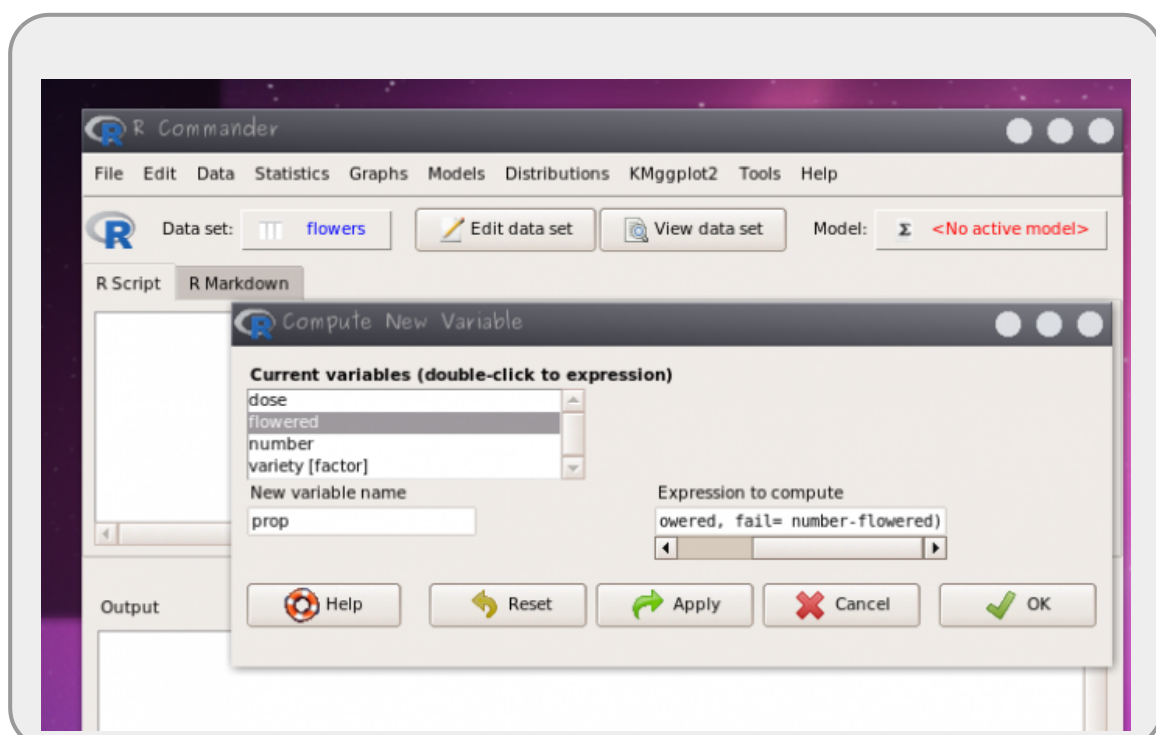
R Commander

File Edit Data Statistics Graphs Models Distributions KMggplot2 Tools Help

Data set: flowers Edit data set View data set Model: Σ <No active model>

R Script R Markdown

Compute New Variable

Current variables (double-click to expression)
dose
flowered
number
variety [factor]

New variable name
prop

Expression to compute
owered, fail= number-flowered)

Help Reset Apply Cancel OK

Output